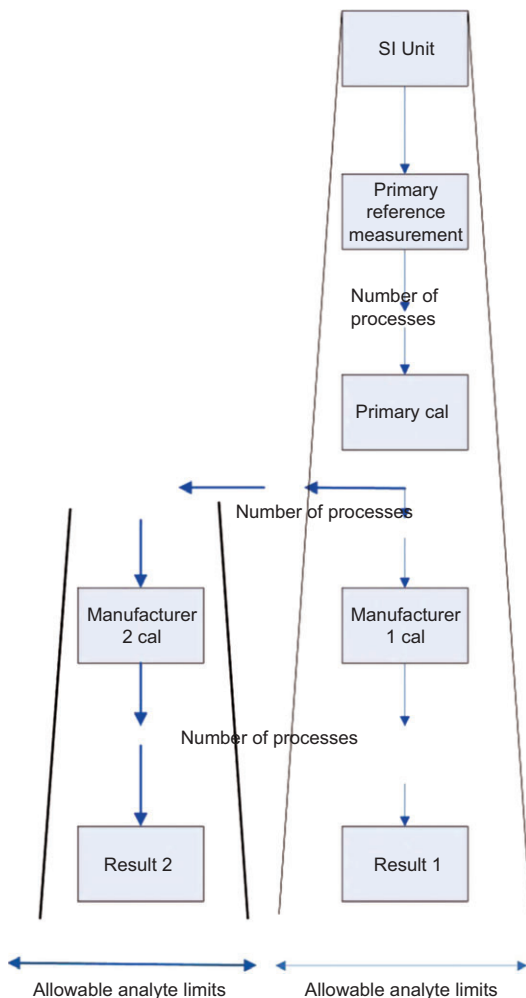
SI Unit

Primary reference measurement

Number of processes

Primary cal

Number of processes

Manufacturer 2 cal

Manufacturer 1 cal

Number of processes

Result 2

Result 1

Allowable analyte limits

Allowable analyte limits